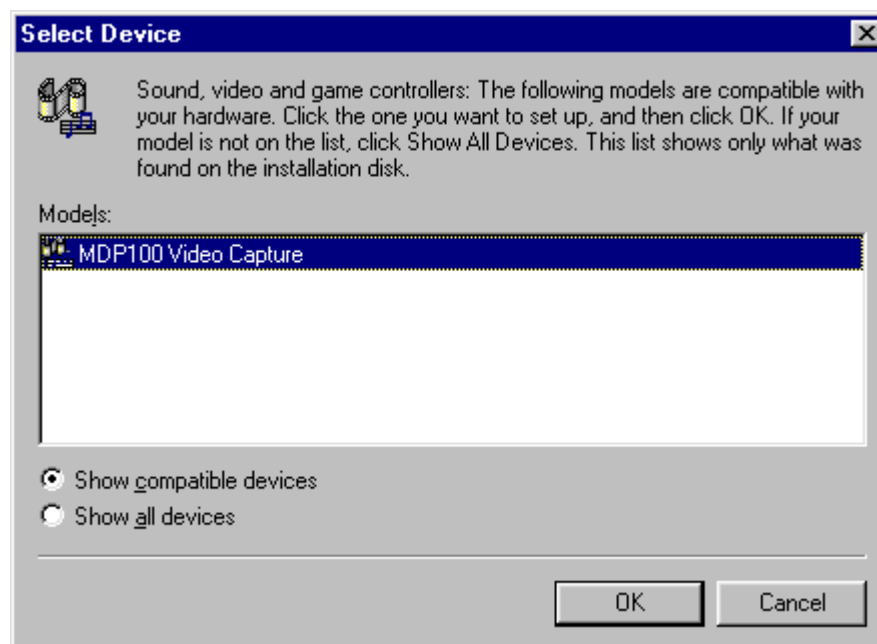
Select Device

Sound, video and game controllers: The following models are compatible with your hardware. Click the one you want to set up, and then click OK. If your model is not on the list, click Show All Devices. This list shows only what was found on the installation disk.

Models:

MDP100 Video Capture

Show compatible devices

Show all devices

OK

Cancel